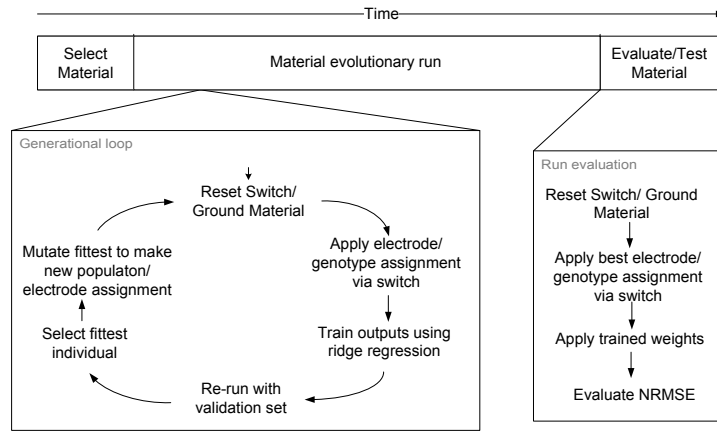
Time

Select Material

Material evolutionary run

Evaluate/Test Material

Generational loop

Reset Switch/ Ground Material

Apply electrode/ genotype assignment via switch

Train outputs using ridge regression

Re-run with validation set

Select fittest individual

Mutate fittest to make new populaton/ electrode assignment

Run evaluation

Reset Switch/ Ground Material

Apply best electrode/ genotype assignment via switch

Apply trained weights

Evaluate NRMSE